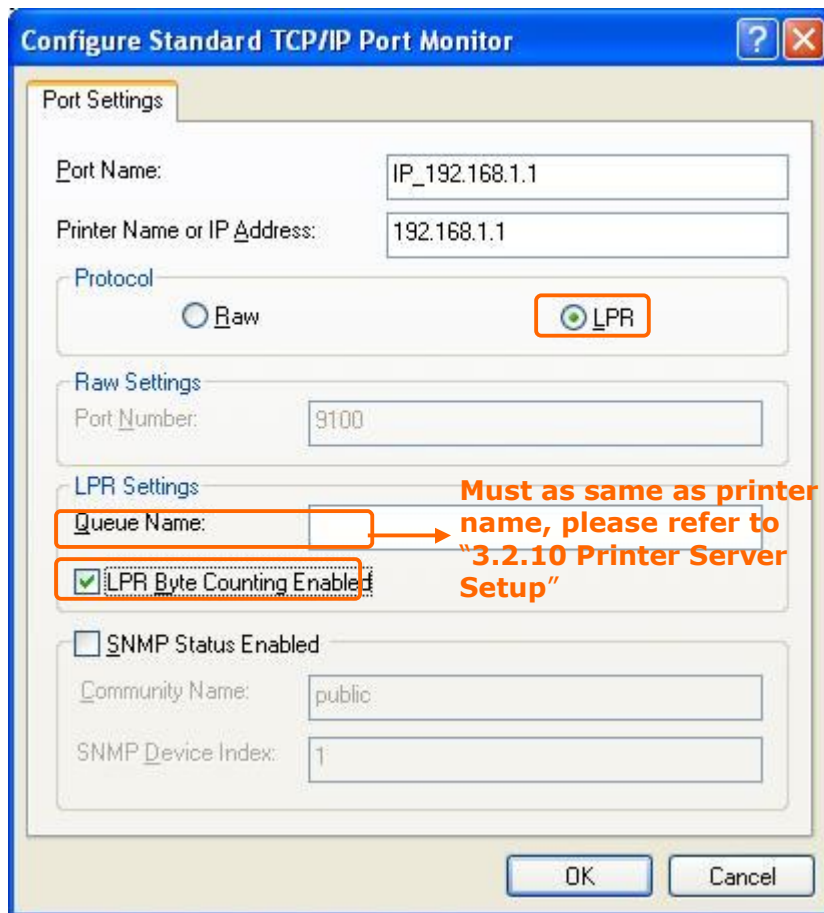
Configure Standard TCP/IP Port Monitor

?

Port Settings

Port Name: IP_192.168.1.1

Printer Name or IP Address: 192.168.1.1

Protocol

Raw

LPR

Raw Settings

Port Number: 9100

LPR Settings

Queue Name:

Must as same as printer name, please refer to "3.2.10 Printer Server Setup"

LPR Byte Counting Enabled

SNMP Status Enabled

Community Name: public

SNMP Device Index: 1

OK

Cancel